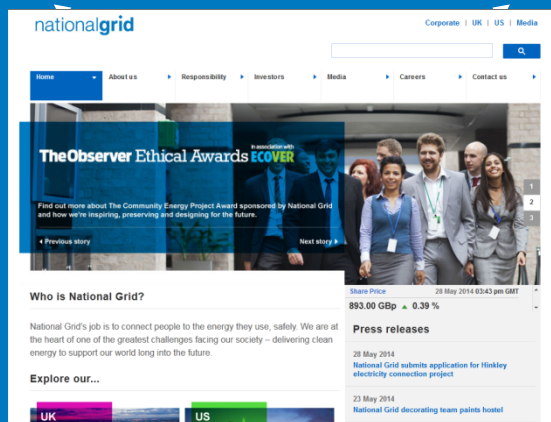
nationalgrid

Corporate | UK | US | Media

Home
About us
Responsibility
Investors
Media
Careers
Contact us

The Observer Ethical Awards
in association with
ECOVER

Find out more about The Community Energy Project Award sponsored by National Grid and how we're inspiring, preserving and designing for the future.

Previous story
Next story

1
2
3

Who is National Grid?

National Grid's job is to connect people to the energy they use, safely. We are at the heart of one of the greatest challenges facing our society – delivering clean energy to support our world long into the future.

Explore our...

UK
US

Share Price
28 May 2014 03:43 pm GMT
893.00 GBp ▲ 0.39 %

Press releases

28 May 2014
National Grid submits application for Hinkley electricity connection project

23 May 2014
National Grid decorating team paints hostel